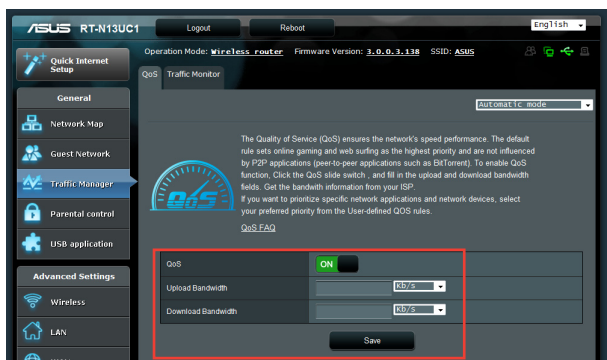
ASUS RT-N13UC1
Logout
Reboot
English
Quick Internet Setup
Operation Mode: Wireless router Firmware Version: 3.0.0.3.138 SSID: ASUS
QoS Traffic Monitor
General
Automatic mode
Network Map
Guest Network
Traffic Manager
Parental control
USB application
Advanced Settings
Wireless
LAN
QoS
The Quality of Service (QoS) ensures the network's speed performance. The default rule sets online gaming and web surfing as the highest priority and are not influenced by P2P applications (peer-to-peer applications such as BitTorrent). To enable QoS function, Click the QoS slide switch , and fill in the upload and download bandwidth fields. Get the bandwidth information from your ISP.
If you want to prioritize specific network applications and network devices, select your preferred priority from the User-defined QOS rules.
QoS FAQ

| QoS | ON |
|---|---|
| Upload Bandwidth | Kb/s |
| Download Bandwidth | Kb/s |

Save